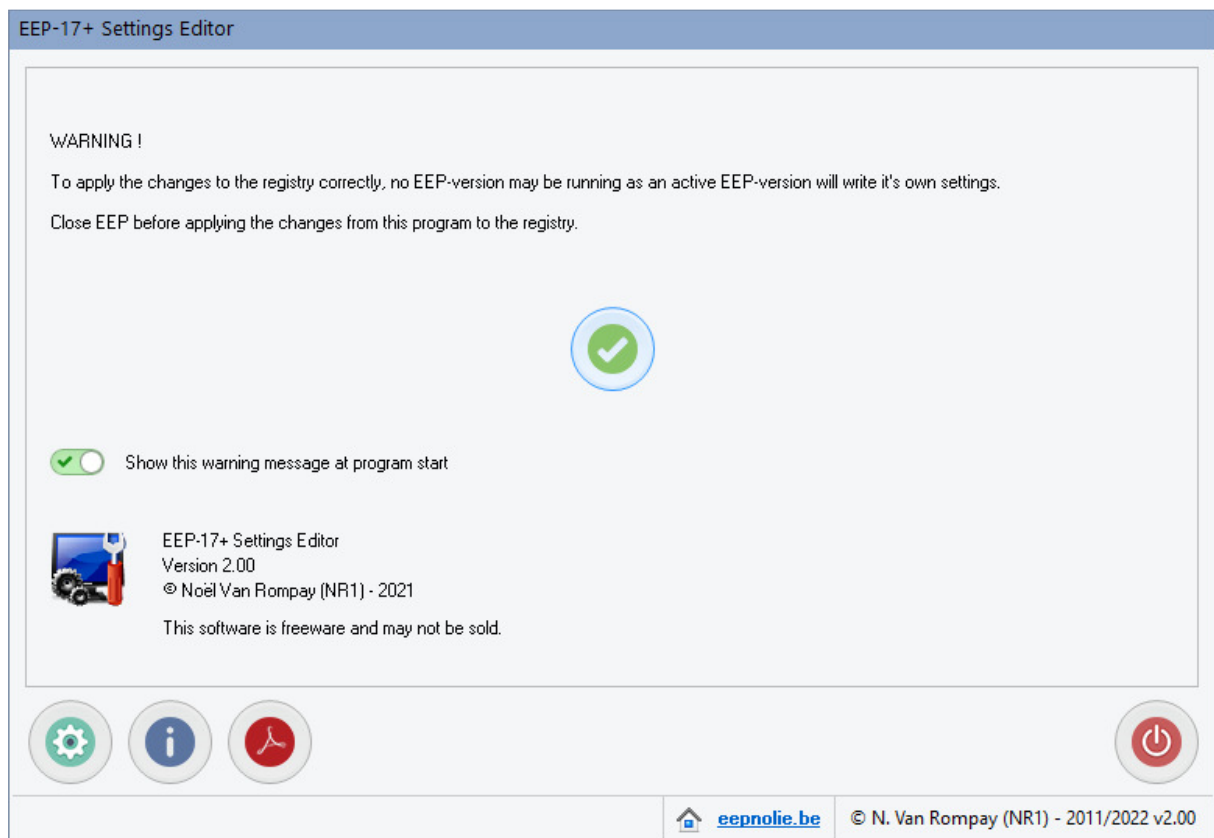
EEP-17+ Settings Editor

WARNING !

To apply the changes to the registry correctly, no EEP-version may be running as an active EEP-version will write it's own settings.

Close EEP before applying the changes from this program to the registry.

Show this warning message at program start

EEP-17+ Settings Editor
Version 2.00
© Noël Van Rompay (NR1) - 2021

This software is freeware and may not be sold.

eepnolie.be

© N. Van Rompay (NR1) - 2011/2022 v2.00